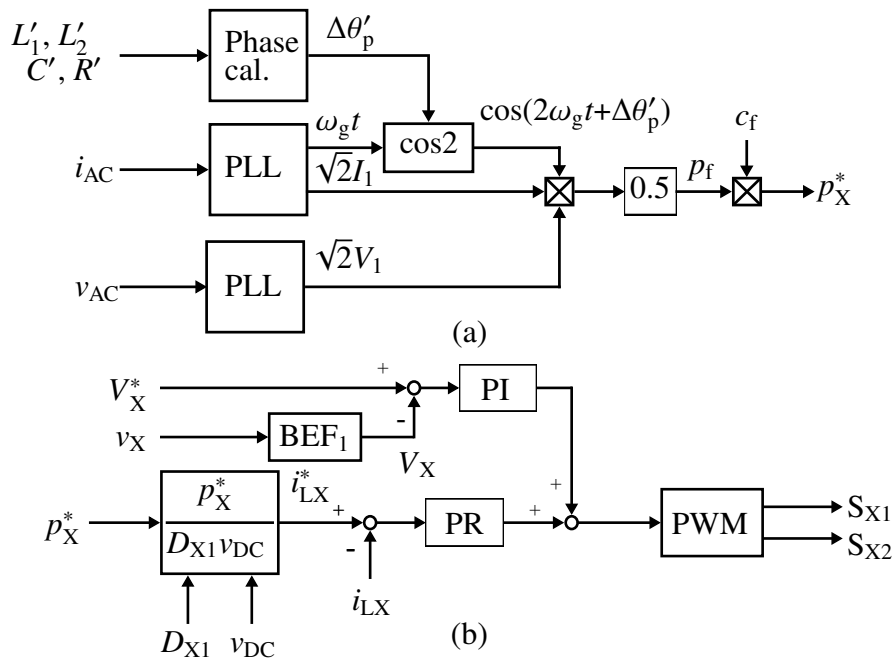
$L'_1, L'_2$
$C', R'$

Phase cal.

$\Delta\theta'_p$

$\omega_g t$

cos2

$\cos(2\omega_g t+\Delta\theta'_p)$

$c_f$

$i_{AC}$

PLL

$\sqrt{2}I_1$

0.5

$p_f$

$p^*_X$

$v_{AC}$

PLL

$\sqrt{2}V_1$

(a)

$V^*_X$

+

-

PI

$v_X$

BEF$_1$

$V_X$

$p^*_X$

$\frac{p^*_X}{D_{X1}v_{DC}}$

$i^*_{LX}$

+

-

PR

+

+

PWM

$S_{X1}$

$S_{X2}$

$i_{LX}$

$D_{X1}$

$v_{DC}$

(b)